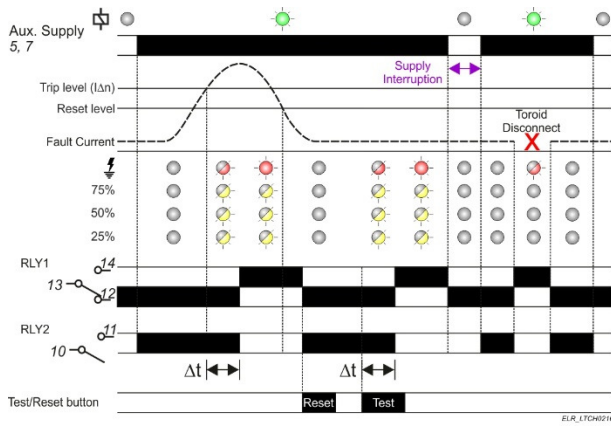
Aux. Supply
5, 7

Supply Interruption

Trip level (IΔn)

Reset level

Toroid Disconnect

Fault Current

X

75%

50%

25%

RLY1

14

13

12

RLY2

11

10

Δt

Δt

Test/Reset button

Reset

Test

ELR_LTCH021